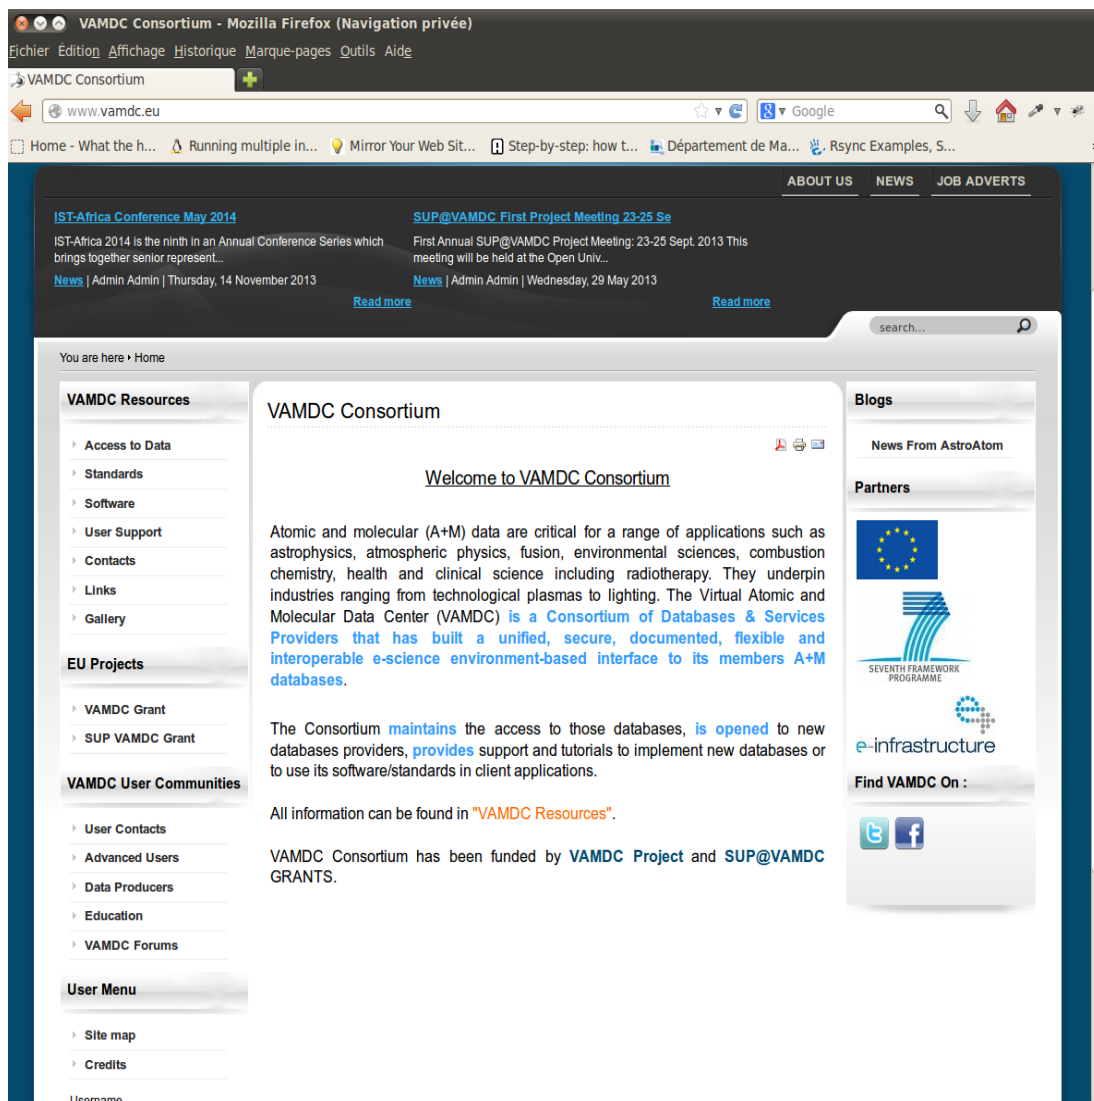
VAMDC Consortium - Mozilla Firefox (Navigation privée)

Fichier Édition Affichage Historique Marque-pages Outils Aide

VAMDC Consortium

www.vamdc.eu

Google

Home - What the h... Running multiple in... Mirror Your Web Sit... Step-by-step: how t... Département de Ma... Rsync Examples, S...

ABOUT US NEWS JOB ADVERTS

IST-Africa Conference May 2014

IST-Africa 2014 is the ninth in an Annual Conference Series which brings together senior represent...

News | Admin Admin | Thursday, 14 November 2013

Read more

SUP@VAMDC First Project Meeting 23-25 Se

First Annual SUP@VAMDC Project Meeting: 23-25 Sept. 2013 This meeting will be held at the Open Univ...

News | Admin Admin | Wednesday, 29 May 2013

Read more

search...

You are here Home

VAMDC Resources

Access to Data
Standards
Software
User Support
Contacts
Links
Gallery

EU Projects

VAMDC Grant
SUP VAMDC Grant

VAMDC User Communities

User Contacts
Advanced Users
Data Producers
Education
VAMDC Forums

User Menu

Site map
Credits

Username

VAMDC Consortium

Welcome to VAMDC Consortium

Atomic and molecular (A+M) data are critical for a range of applications such as astrophysics, atmospheric physics, fusion, environmental sciences, combustion chemistry, health and clinical science including radiotherapy. They underpin industries ranging from technological plasmas to lighting. The Virtual Atomic and Molecular Data Center (VAMDC) is a Consortium of Databases & Services Providers that has built a unified, secure, documented, flexible and interoperable e-science environment-based interface to its members A+M databases.

The Consortium maintains the access to those databases, is opened to new databases providers, provides support and tutorials to implement new databases or to use its software/standards in client applications.

All information can be found in "VAMDC Resources".

VAMDC Consortium has been funded by VAMDC Project and SUP@VAMDC GRANTS.

Blogs

News From AstroAtom

Partners

SEVENTH FRAMEWORK PROGRAMME

e-infrastructure

Find VAMDC On :